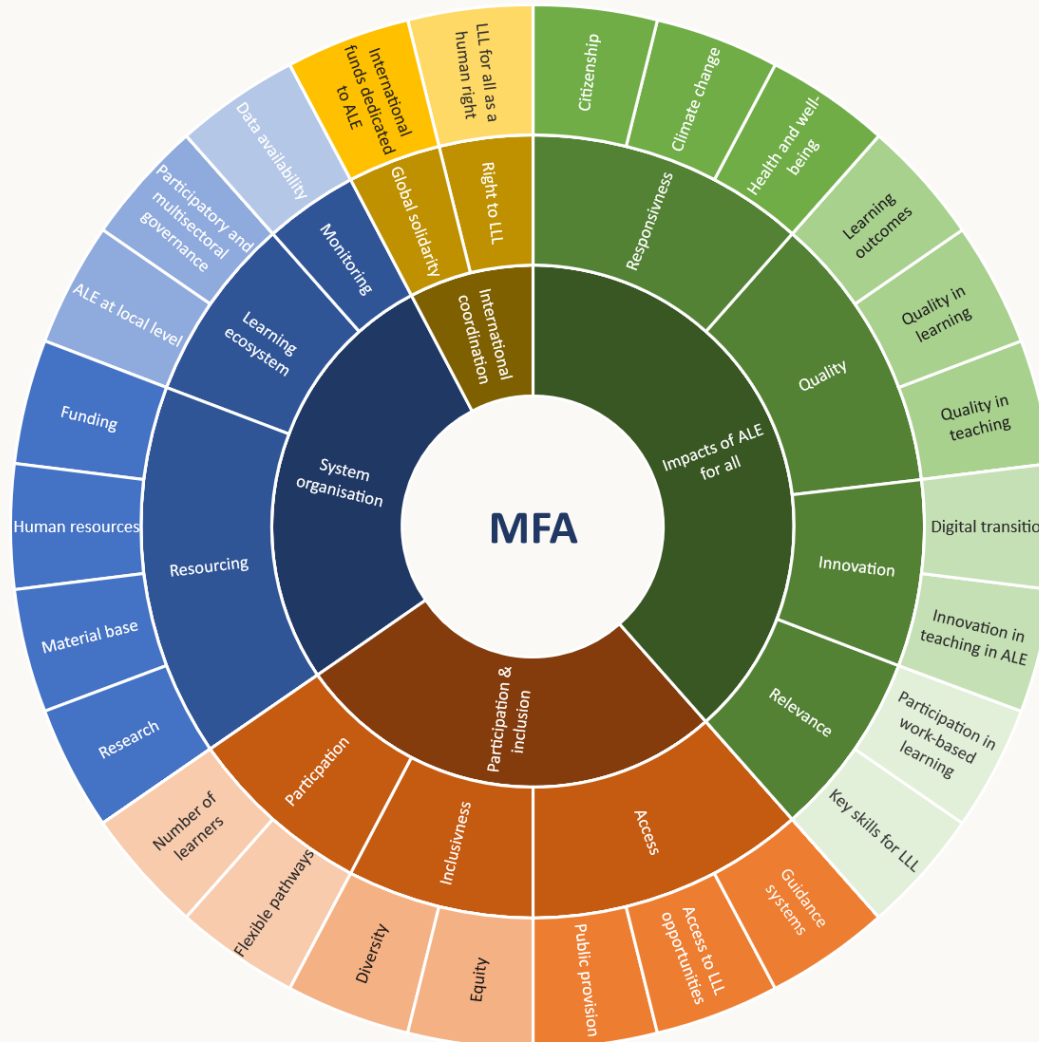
MFA

Impacts of ALE for all
Responsivness
Citizenship
Climate change
Health and well-being
Quality
Learning outcomes
Quality in learning
Quality in teaching
Innovation
Digital transitio
Innovation in teaching in ALE
Relevance
Participation in work-based learning
Key skills for LLL

Participation & inclusion
Access
Guidance systems
Access to LLL opportunities
Public provision
Inclusivness
Equity
Diversity
Particpation
Flexible pathways
Number of learners

System organisation
Resourcing
Research
Material base
Human resources
Funding
Learning ecosystem
ALE at local level
Participatory and multisectoral governance
Monitoring
Data availability

International coordination
Global solidarity
International funds dedicated to ALE
Right to LLL
LLL for all as a human right